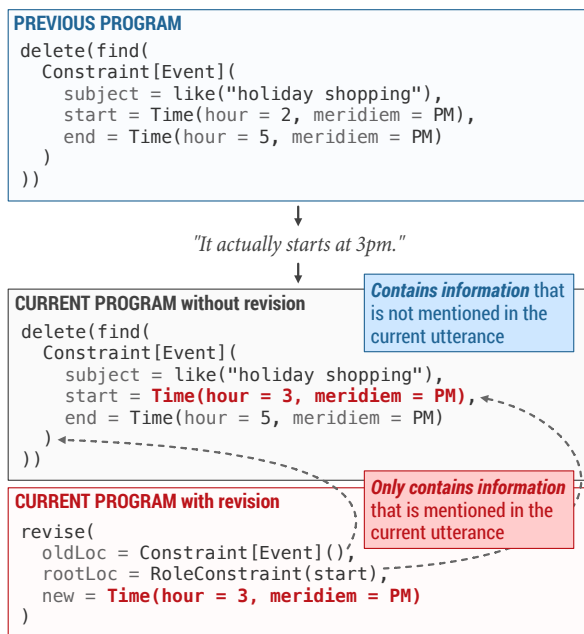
PREVIOUS PROGRAM

```
delete(find(
  Constraint[Event](
    subject = like("holiday shopping"),
    start = Time(hour = 2, meridiem = PM),
    end = Time(hour = 5, meridiem = PM)
  )
))
```

"It actually starts at 3pm."

CURRENT PROGRAM without revision

Contains information that is not mentioned in the current utterance

```
delete(find(
  Constraint[Event](
    subject = like("holiday shopping"),
    start = Time(hour = 3, meridiem = PM),
    end = Time(hour = 5, meridiem = PM)
  )
))
```

CURRENT PROGRAM with revision

Only contains information that is mentioned in the current utterance

```
revise(
  oldLoc = Constraint[Event](),
  rootLoc = RoleConstraint(start),
  new = Time(hour = 3, meridiem = PM)
)
```